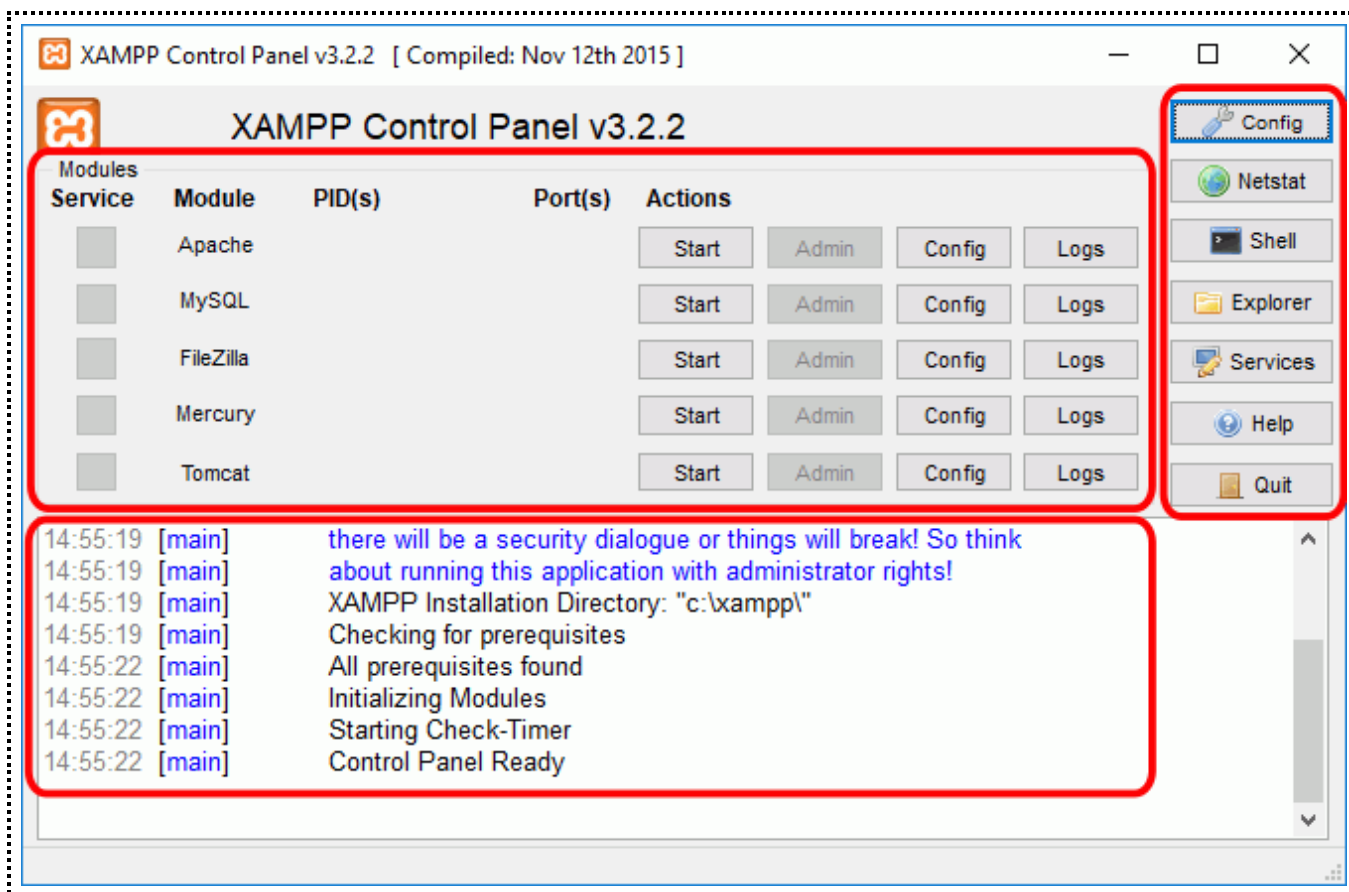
XAMPP Control Panel v3.2.2 [ Compiled: Nov 12th 2015 ]

XAMPP Control Panel v3.2.2

Modules

| Service | Module | PID(s) | Port(s) | Actions | | | |
|---|---|---|---|---|---|---|---|
| | Apache | | | Start | Admin | Config | Logs |
| | MySQL | | | Start | Admin | Config | Logs |
| | FileZilla | | | Start | Admin | Config | Logs |
| | Mercury | | | Start | Admin | Config | Logs |
| | Tomcat | | | Start | Admin | Config | Logs |

Config
Netstat
Shell
Explorer
Services
Help
Quit

14:55:19 [main] there will be a security dialogue or things will break! So think
14:55:19 [main] about running this application with administrator rights!
14:55:19 [main] XAMPP Installation Directory: "c:\xampp\"
14:55:19 [main] Checking for prerequisites
14:55:22 [main] All prerequisites found
14:55:22 [main] Initializing Modules
14:55:22 [main] Starting Check-Timer
14:55:22 [main] Control Panel Ready